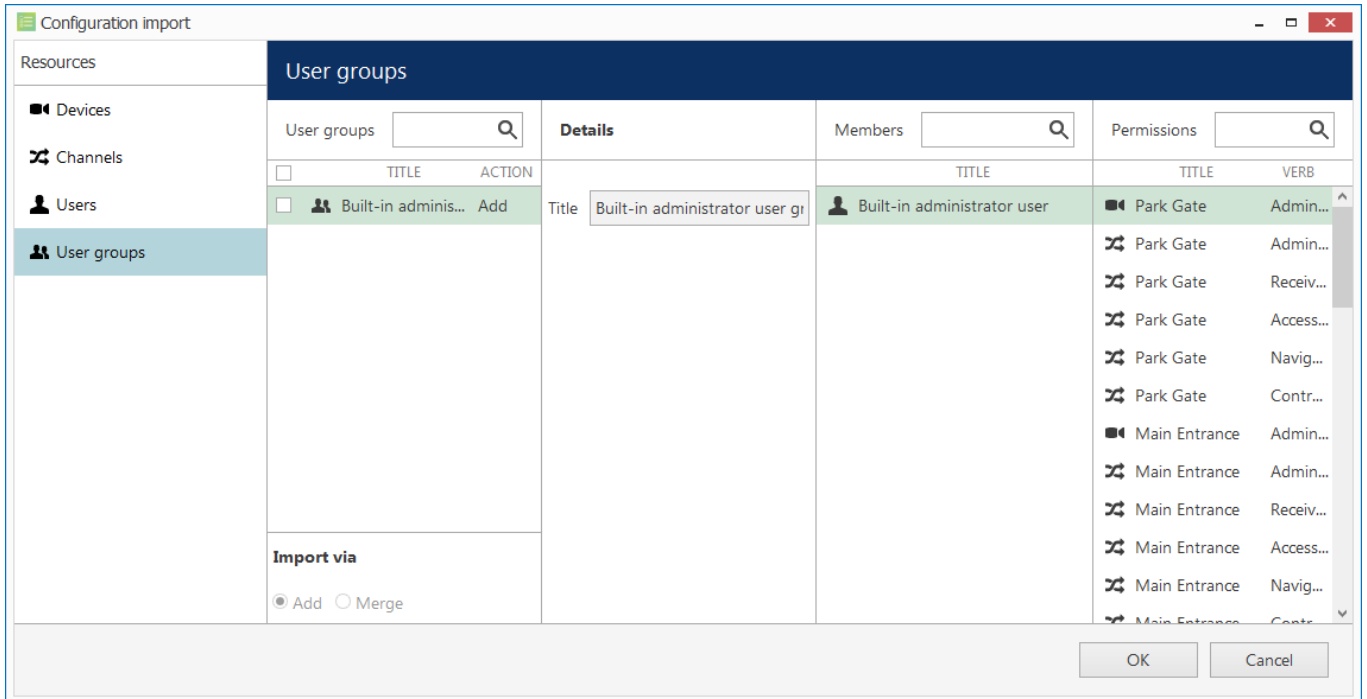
Configuration import

Resources

Devices

Channels

Users

User groups

User groups

User groups

| | TITLE | ACTION |
|---|---|---|
| | Built-in adminis... | Add |

Import via

Add Merge

Details

Title Built-in administrator user gr

Members

| TITLE |
|---|
| Built-in administrator user |

Permissions

| TITLE | VERB |
|---|---|
| Park Gate | Admin... |
| Park Gate | Admin... |
| Park Gate | Receiv... |
| Park Gate | Access... |
| Park Gate | Navig... |
| Park Gate | Contr... |
| Main Entrance | Admin... |
| Main Entrance | Admin... |
| Main Entrance | Receiv... |
| Main Entrance | Access... |
| Main Entrance | Navig... |
| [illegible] | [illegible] |

OK Cancel